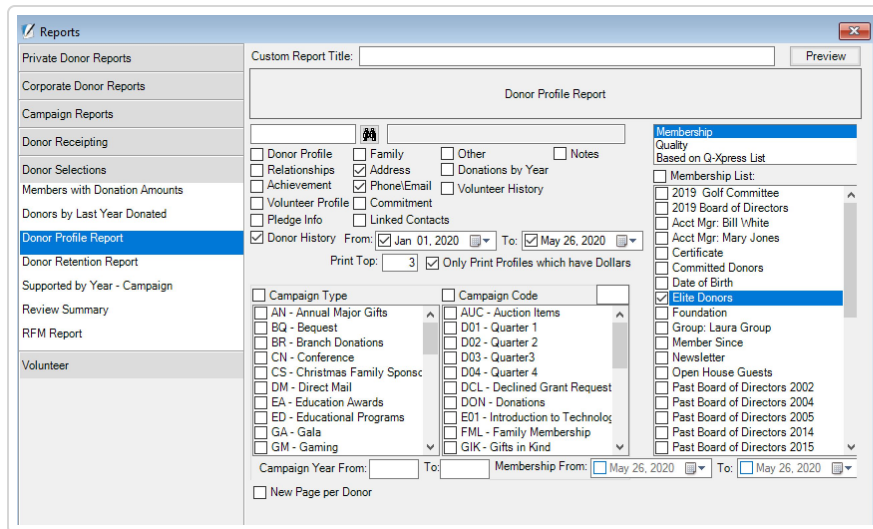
Reports

Private Donor Reports
Corporate Donor Reports
Campaign Reports
Donor Receipting
Donor Selections
Members with Donation Amounts
Donors by Last Year Donated
Donor Profile Report
Donor Retention Report
Supported by Year - Campaign
Review Summary
RFM Report
Volunteer

Custom Report Title:
Preview

Donor Profile Report

Membership
Quality
Based on Q-Xpress List

Donor Profile
Family
Other
Notes
Relationships
Address
Donations by Year
Achievement
Phone\Email
Volunteer History
Volunteer Profile
Commitment
Pledge Info
Linked Contacts
Donor History
From: Jan 01, 2020
To: May 26, 2020
Print Top: 3
Only Print Profiles which have Dollars

Membership List:
2019 Golf Committee
2019 Board of Directors
Acct Mgr: Bill White
Acct Mgr: Mary Jones
Certificate
Committed Donors
Date of Birth
Elite Donors
Foundation
Group: Laura Group
Member Since
Newsletter
Open House Guests
Past Board of Directors 2002
Past Board of Directors 2004
Past Board of Directors 2005
Past Board of Directors 2014
Past Board of Directors 2015

Campaign Type
AN - Annual Major Gifts
BQ - Bequest
BR - Branch Donations
CN - Conference
CS - Christmas Family Sponsc
DM - Direct Mail
EA - Education Awards
ED - Educational Programs
GA - Gala
GM - Gaming

Campaign Code
AUC - Auction Items
D01 - Quarter 1
D02 - Quarter 2
D03 - Quarter3
D04 - Quarter 4
DCL - Declined Grant Request
DON - Donations
E01 - Introduction to Technolog
FML - Family Membership
GIK - Gifts in Kind

Campaign Year From:
To:
Membership From: May 26, 2020
To: May 26, 2020

New Page per Donor